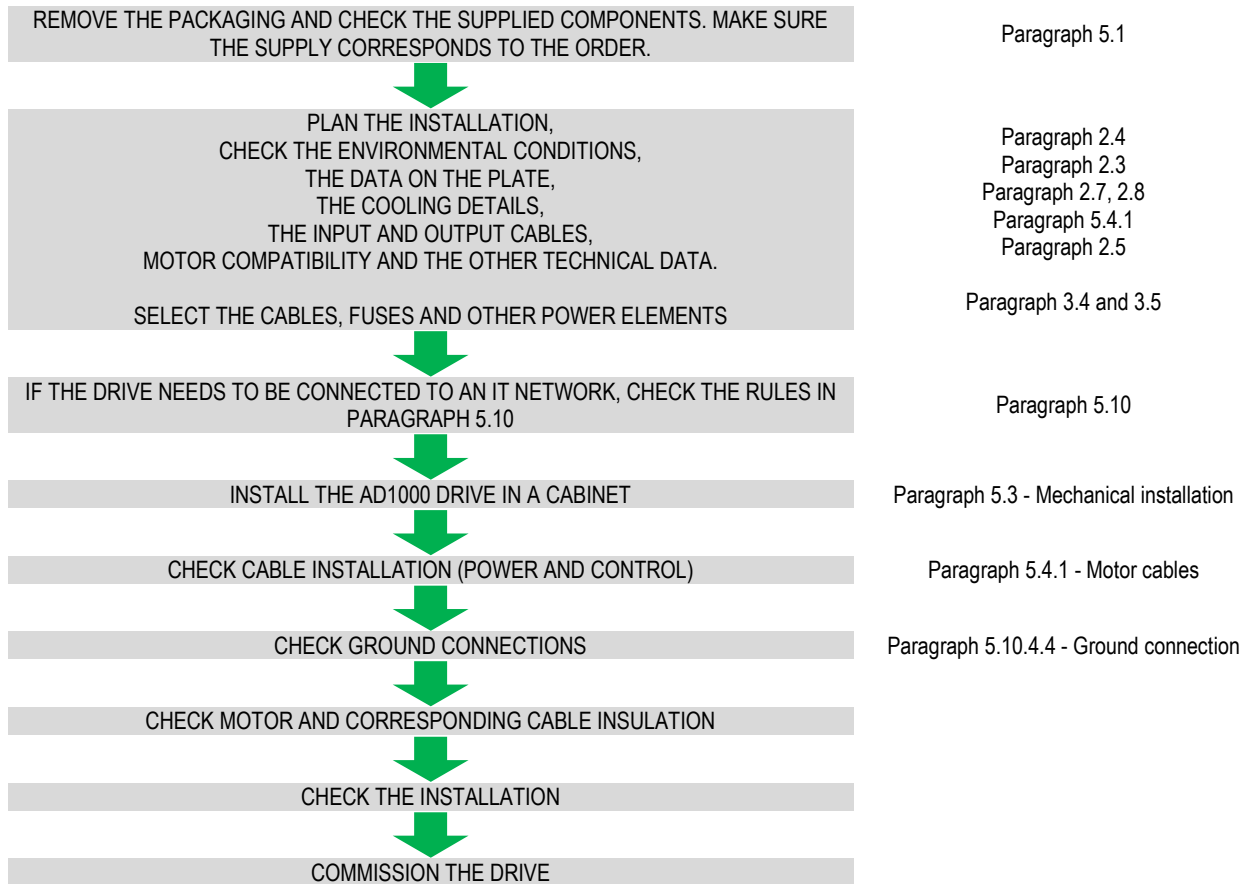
REMOVE THE PACKAGING AND CHECK THE SUPPLIED COMPONENTS. MAKE SURE THE SUPPLY CORRESPONDS TO THE ORDER.

Paragraph 5.1

PLAN THE INSTALLATION,
CHECK THE ENVIRONMENTAL CONDITIONS,
THE DATA ON THE PLATE,
THE COOLING DETAILS,
THE INPUT AND OUTPUT CABLES,
MOTOR COMPATIBILITY AND THE OTHER TECHNICAL DATA.

SELECT THE CABLES, FUSES AND OTHER POWER ELEMENTS

Paragraph 2.4
Paragraph 2.3
Paragraph 2.7, 2.8
Paragraph 5.4.1
Paragraph 2.5

Paragraph 3.4 and 3.5

IF THE DRIVE NEEDS TO BE CONNECTED TO AN IT NETWORK, CHECK THE RULES IN PARAGRAPH 5.10

Paragraph 5.10

INSTALL THE AD1000 DRIVE IN A CABINET

Paragraph 5.3 - Mechanical installation

CHECK CABLE INSTALLATION (POWER AND CONTROL)

Paragraph 5.4.1 - Motor cables

CHECK GROUND CONNECTIONS

Paragraph 5.10.4.4 - Ground connection

CHECK MOTOR AND CORRESPONDING CABLE INSULATION

CHECK THE INSTALLATION

COMMISSION THE DRIVE